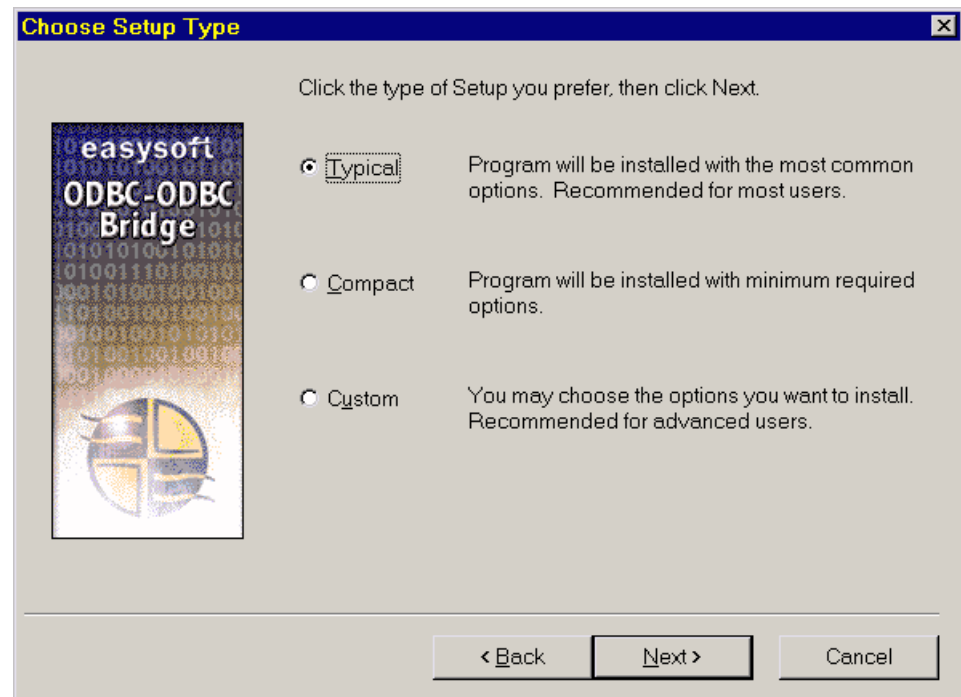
Choose Setup Type

Click the type of Setup you prefer, then click Next.

easysoft
ODBC-ODBC
Bridge

Typical
Program will be installed with the most common options. Recommended for most users.

Compact
Program will be installed with minimum required options.

Custom
You may choose the options you want to install. Recommended for advanced users.

< Back
Next >
Cancel